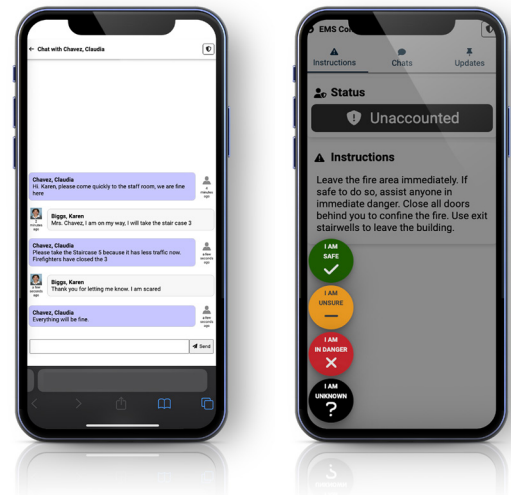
← Chat with Chavez, Claudia

Chavez, Claudia
Hi. Karen, please come quickly to the staff room, we are fine here

2 minutes ago

Biggs, Karen
Mrs. Chavez, I am on my way, I will take the stair case 3

2 minutes ago

Chavez, Claudia
Please take the Staircase 5 because it has less traffic now. Firefighters have closed the 3

a few seconds ago

Biggs, Karen
Thank you for letting me know. I am scared

a few seconds ago

Chavez, Claudia
Everything will be fine.

a few seconds ago

Send

EMS Co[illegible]

Instructions

Chats

Updates

Status

Unaccounted

Instructions

Leave the fire area immediately. If safe to do so, assist anyone in immediate danger. Close all doors behind you to confine the fire. Use exit stairwells to leave the building.

I AM SAFE

I AM UNSURE

I AM IN DANGER

I AM UNKNOWN